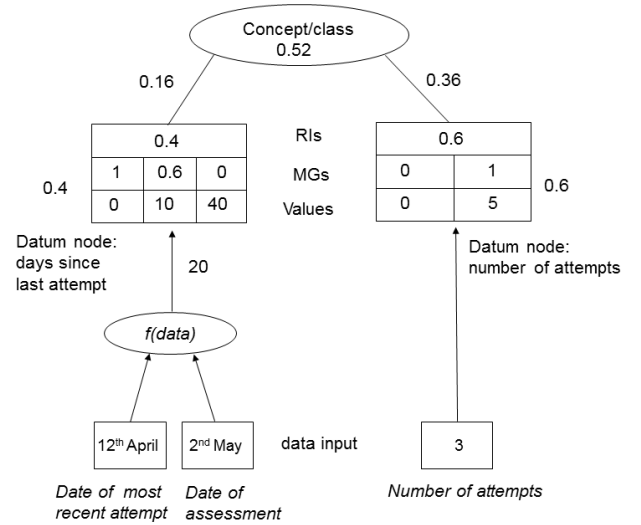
Concept/class
0.52

0.16

0.36

| 0.4 | | |
|---|---|---|
| 1 | 0.6 | 0 |
| 0 | 10 | 40 |

RIs

MGs

Values

| 0.6 | |
|---|---|
| 0 | 1 |
| 0 | 5 |

0.4

0.6

Datum node: days since last attempt

20

Datum node: number of attempts

*f(data)*

12$^{th}$ April

2$^{nd}$ May

data input

3

*Date of most recent attempt*

*Date of assessment*

*Number of attempts*